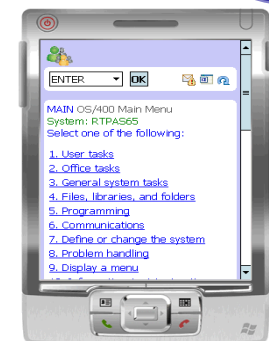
ENTER
OK
MAIN OS/400 Main Menu
System: RTPAS65
Select one of the following:

1. User tasks
2. Office tasks
3. General system tasks
4. Files, libraries, and folders
5. Programming
6. Communications
7. Define or change the system
8. Problem handling
9. Display a menu
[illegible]